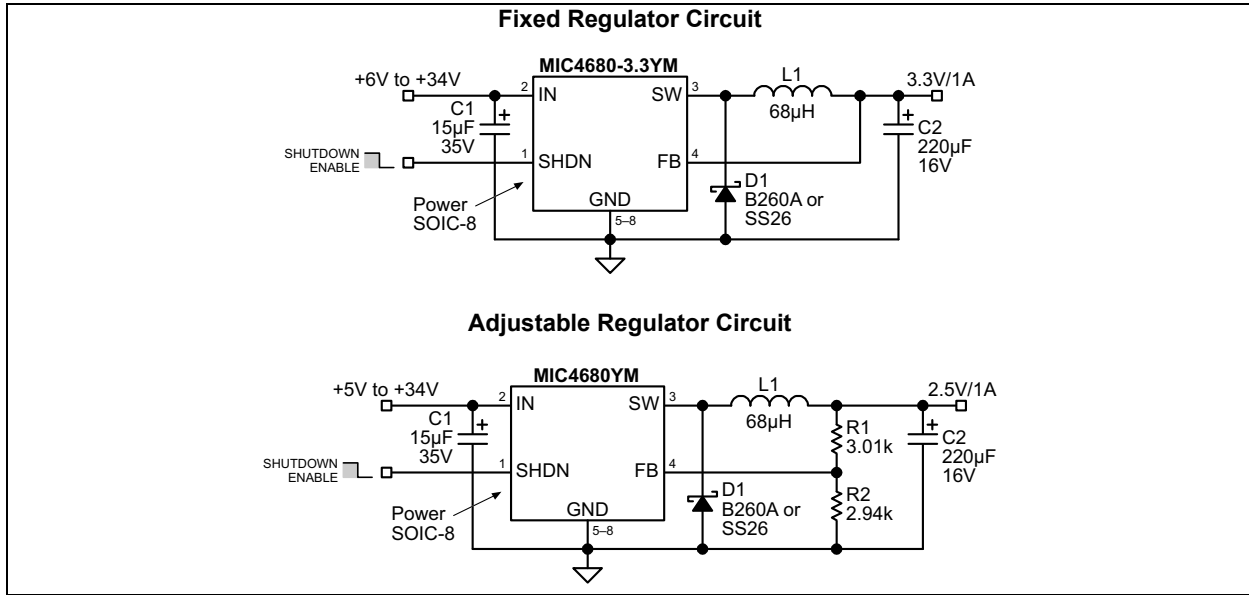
Fixed Regulator Circuit

MIC4680-3.3YM

+6V to +34V
2 IN
SW 3
L1
68µH
3.3V/1A
C1
15µF
35V
+
SHUTDOWN
ENABLE
1 SHDN
FB 4
+
C2
220µF
16V
D1
B260A or
SS26
Power
SOIC-8
GND
5–8

Adjustable Regulator Circuit

MIC4680YM

+5V to +34V
2 IN
SW 3
L1
68µH
2.5V/1A
C1
15µF
35V
+
SHUTDOWN
ENABLE
1 SHDN
FB 4
R1
3.01k
+
C2
220µF
16V
D1
B260A or
SS26
R2
2.94k
Power
SOIC-8
GND
5–8